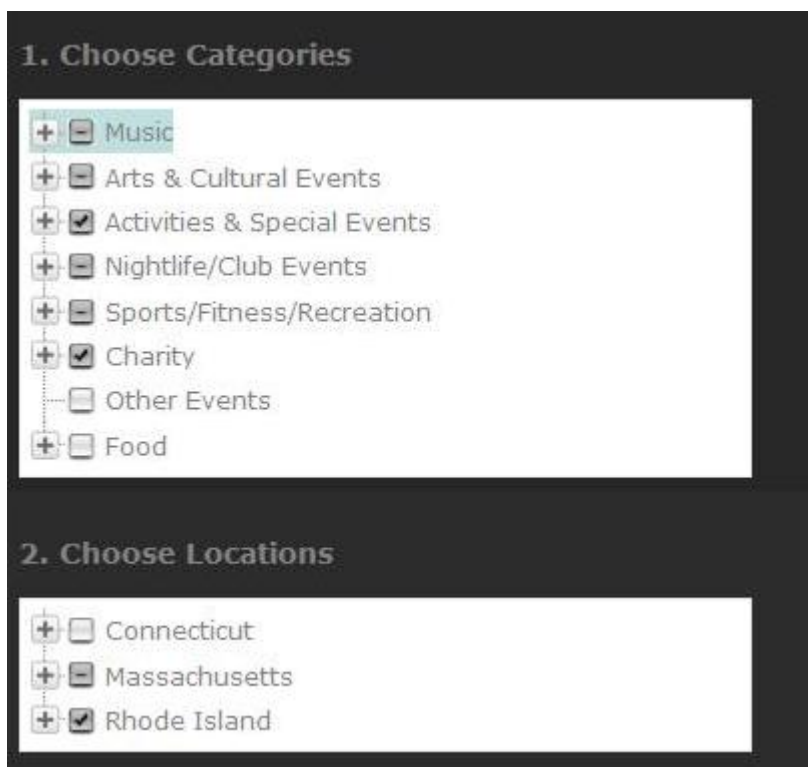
1. Choose Categories

Music
Arts & Cultural Events
Activities & Special Events
Nightlife/Club Events
Sports/Fitness/Recreation
Charity
Other Events
Food

2. Choose Locations

Connecticut
Massachusetts
Rhode Island